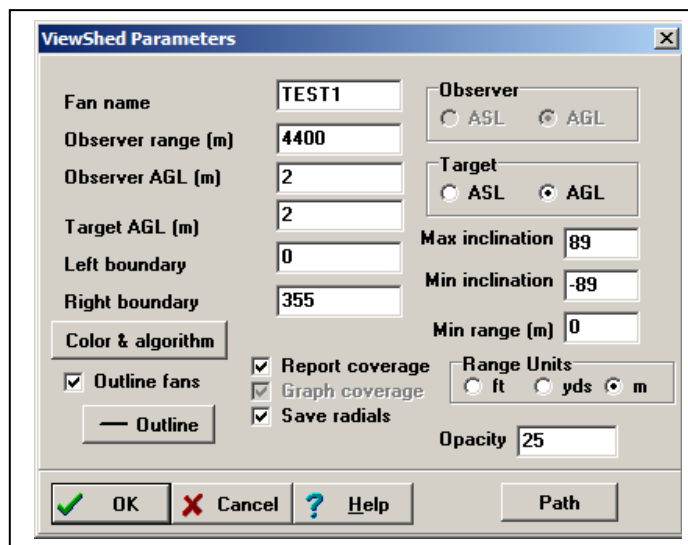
ViewShed Parameters

Fan name TEST1
Observer range (m) 4400
Observer AGL (m) 2
Target AGL (m) 2
Left boundary 0
Right boundary 355

Observer
ASL AGL

Target
ASL AGL

Max inclination 89
Min inclination -89
Min range (m) 0

Color & algorithm
Outline fans
Outline

Report coverage
Graph coverage
Save radials

Range Units
ft yds m

Opacity 25

OK Cancel Help Path